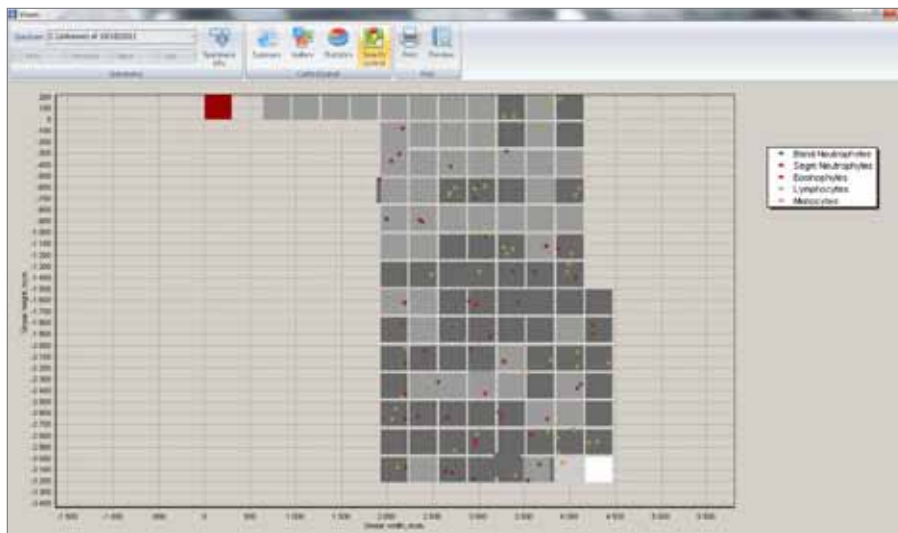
Viewer

Specimen: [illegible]

Specimen info

Summary

Gallery

Statistics

Specify Layout

Print

Preview

Blast Neutrophyles
Segm. Neutrophyles
Eosinophyles
Lymphocytes
Monocytes

Smear height, mm

Smear width, mm

-2 500
-1 500
-500
0
500
1 000
1 500
2 000
2 500
3 000
3 500
4 000
4 500
5 000
5 500